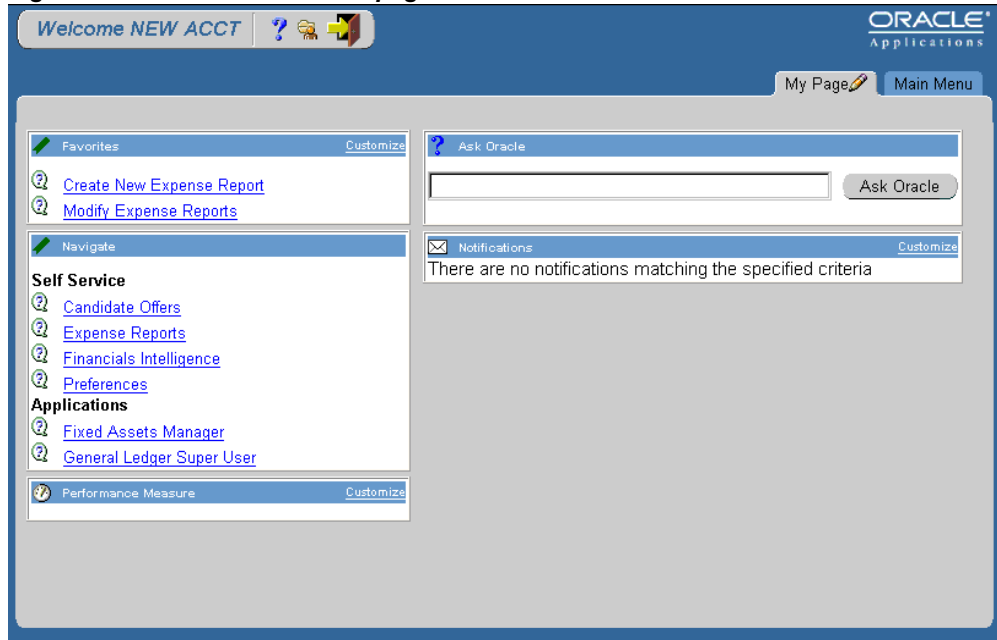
Welcome NEW ACCT

ORACLE
Applications

My Page
Main Menu

Favorites
Customize

Create New Expense Report
Modify Expense Reports

Ask Oracle

Ask Oracle

Navigate

Self Service
Candidate Offers
Expense Reports
Financials Intelligence
Preferences
Applications
Fixed Assets Manager
General Ledger Super User

Notifications
Customize
There are no notifications matching the specified criteria

Performance Measure
Customize